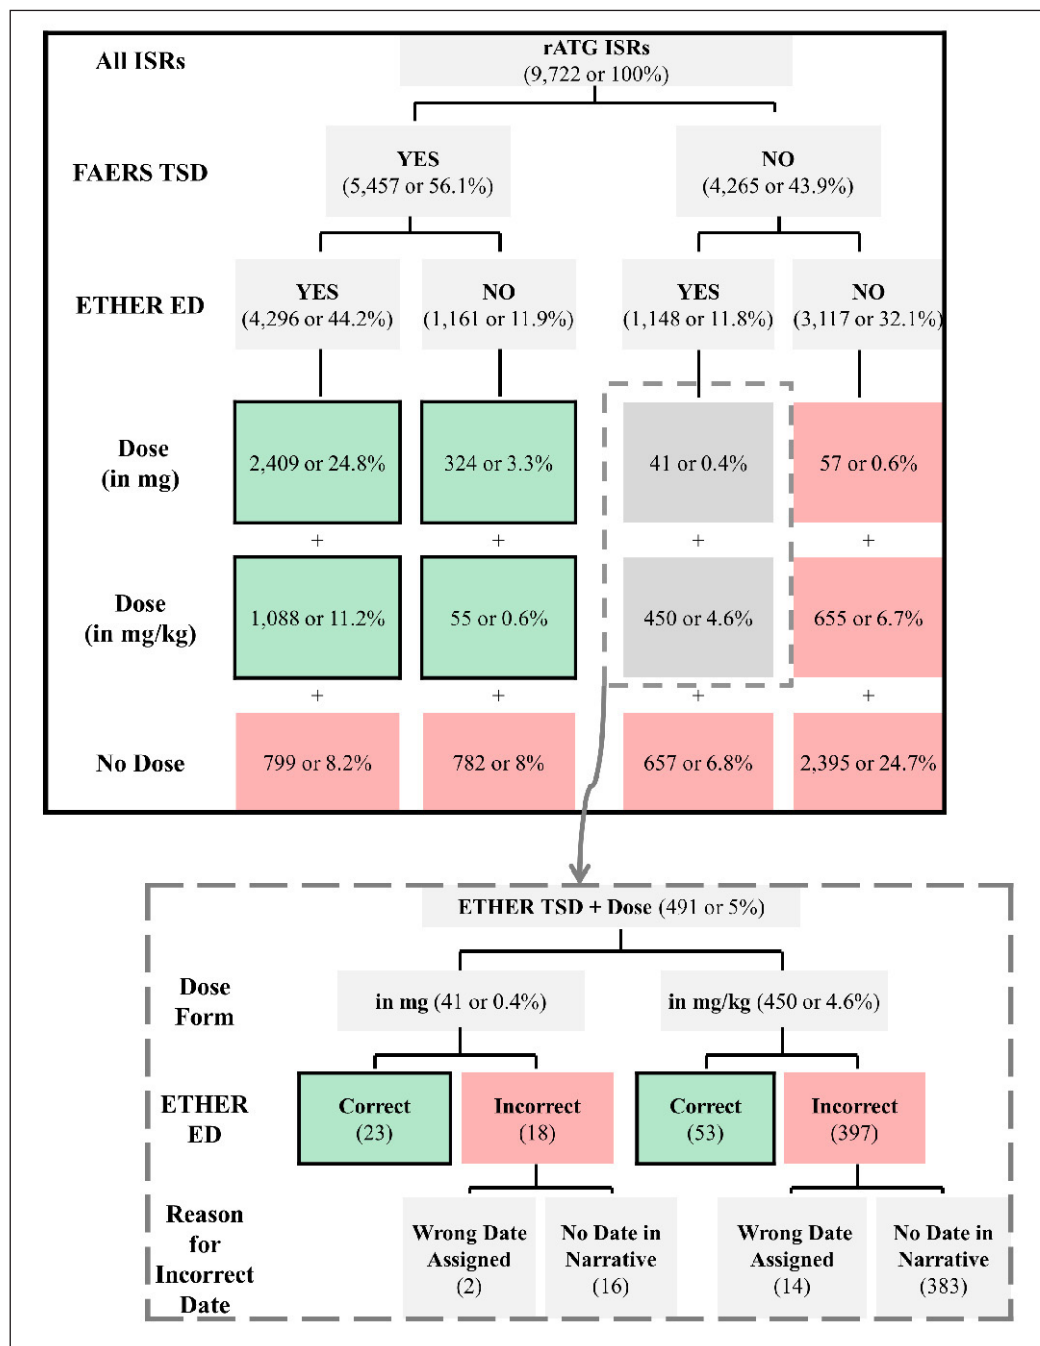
All ISRs

rATG ISRs
(9,722 or 100%)

FAERS TSD

YES
(5,457 or 56.1%)

NO
(4,265 or 43.9%)

ETHER ED

YES
(4,296 or 44.2%)

NO
(1,161 or 11.9%)

YES
(1,148 or 11.8%)

NO
(3,117 or 32.1%)

Dose
(in mg)

2,409 or 24.8%

324 or 3.3%

41 or 0.4%

57 or 0.6%

+ + + +

Dose
(in mg/kg)

1,088 or 11.2%

55 or 0.6%

450 or 4.6%

655 or 6.7%

+ + + +

No Dose

799 or 8.2%

782 or 8%

657 or 6.8%

2,395 or 24.7%

ETHER TSD + Dose (491 or 5%)

Dose
Form

in mg (41 or 0.4%)

in mg/kg (450 or 4.6%)

ETHER
ED

Correct
(23)

Incorrect
(18)

Correct
(53)

Incorrect
(397)

Reason
for
Incorrect
Date

Wrong Date
Assigned
(2)

No Date in
Narrative
(16)

Wrong Date
Assigned
(14)

No Date in
Narrative
(383)